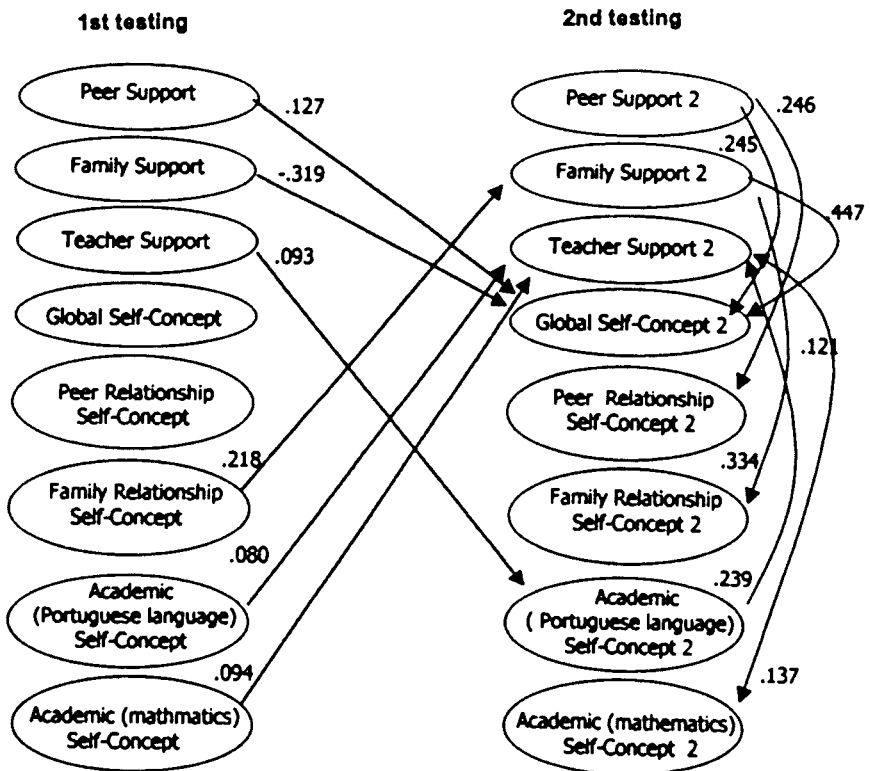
1st testing

2nd testing

Peer Support

.127

Family Support

-.319

Teacher Support

.093

Global Self-Concept

Peer Relationship Self-Concept

.218

Family Relationship Self-Concept

.080

Academic (Portuguese language) Self-Concept

.094

Academic (mathmatics) Self-Concept

Peer Support 2

.246

.245

Family Support 2

.447

Teacher Support 2

Global Self-Concept 2

.121

Peer Relationship Self-Concept 2

.334

Family Relationship Self-Concept 2

.239

Academic ( Portuguese language) Self-Concept 2

.137

Academic (mathematics) Self-Concept 2